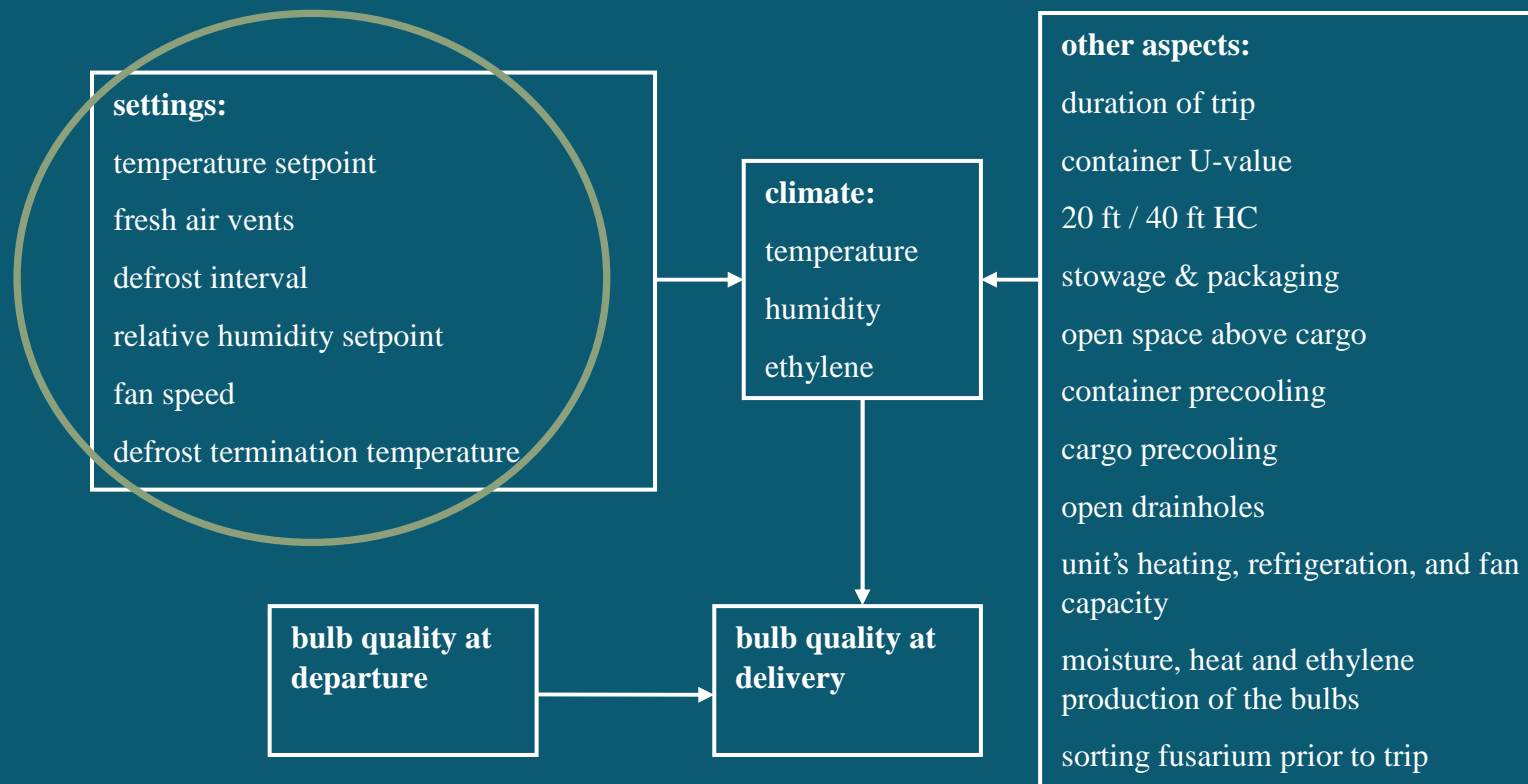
settings:

temperature setpoint

fresh air vents

defrost interval

relative humidity setpoint

fan speed

defrost termination temperature

climate:

temperature

humidity

ethylene

other aspects:

duration of trip

container U-value

20 ft / 40 ft HC

stowage & packaging

open space above cargo

container precooling

cargo precooling

open drainholes

unit’s heating, refrigeration, and fan capacity

moisture, heat and ethylene production of the bulbs

sorting fusarium prior to trip

bulb quality at departure

bulb quality at delivery